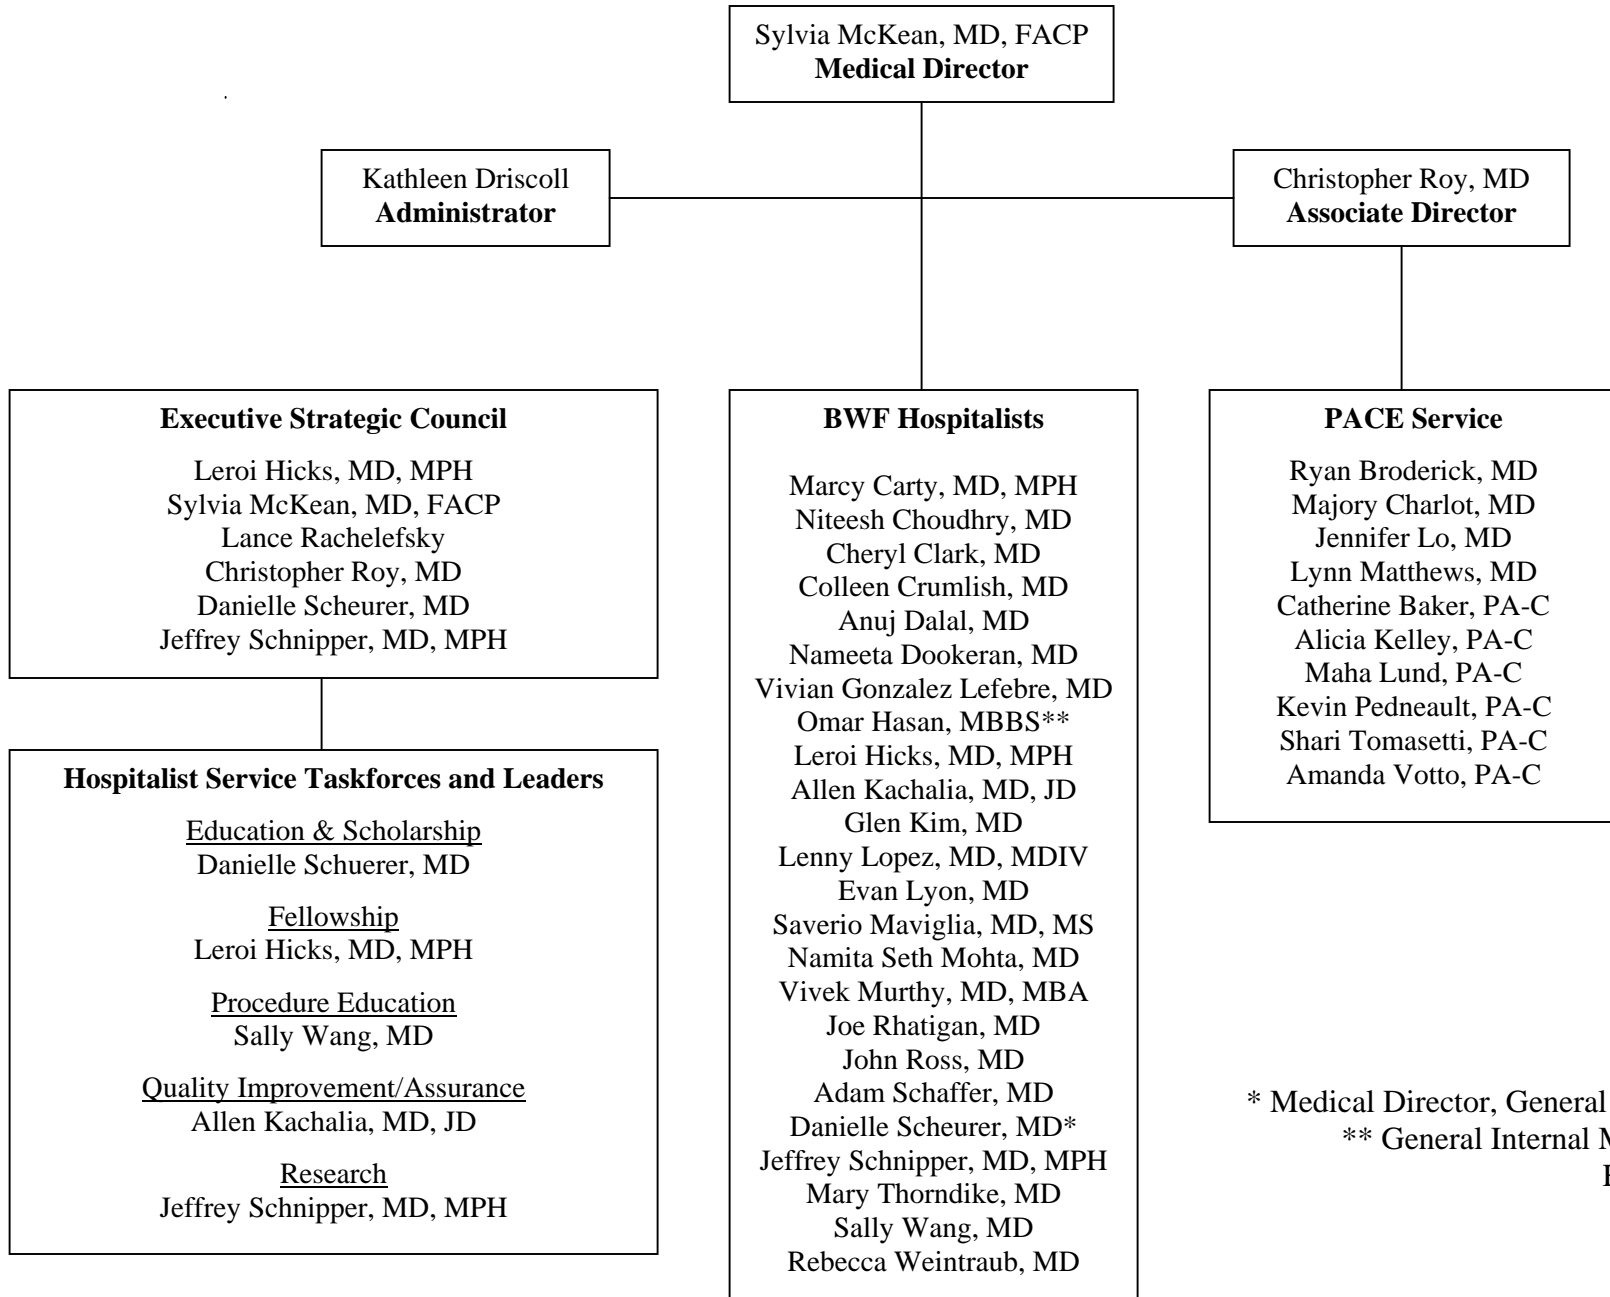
Sylvia McKean, MD, FACP
**Medical Director**

Kathleen Driscoll
**Administrator**

Christopher Roy, MD
**Associate Director**

**Executive Strategic Council**
Leroi Hicks, MD, MPH
Sylvia McKean, MD, FACP
Lance Rachelefsky
Christopher Roy, MD
Danielle Scheurer, MD
Jeffrey Schnipper, MD, MPH

**Hospitalist Service Taskforces and Leaders**

Education & Scholarship
Danielle Schuerer, MD

Fellowship
Leroi Hicks, MD, MPH

Procedure Education
Sally Wang, MD

Quality Improvement/Assurance
Allen Kachalia, MD, JD

Research
Jeffrey Schnipper, MD, MPH

**BWF Hospitalists**

Marcy Carty, MD, MPH
Niteesh Choudhry, MD
Cheryl Clark, MD
Colleen Crumlish, MD
Anuj Dalal, MD
Nameeta Dookeran, MD
Vivian Gonzalez Lefebre, MD
Omar Hasan, MBBS**
Leroi Hicks, MD, MPH
Allen Kachalia, MD, JD
Glen Kim, MD
Lenny Lopez, MD, MDIV
Evan Lyon, MD
Saverio Maviglia, MD, MS
Namita Seth Mohta, MD
Vivek Murthy, MD, MBA
Joe Rhatigan, MD
John Ross, MD
Adam Schaffer, MD
Danielle Scheurer, MD*
Jeffrey Schnipper, MD, MPH
Mary Thorndike, MD
Sally Wang, MD
Rebecca Weintraub, MD

**PACE Service**

Ryan Broderick, MD
Majory Charlot, MD
Jennifer Lo, MD
Lynn Matthews, MD
Catherine Baker, PA-C
Alicia Kelley, PA-C
Maha Lund, PA-C
Kevin Pedneault, PA-C
Shari Tomasetti, PA-C
Amanda Votto, PA-C

* Medical Director, General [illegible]
** General Internal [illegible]
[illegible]